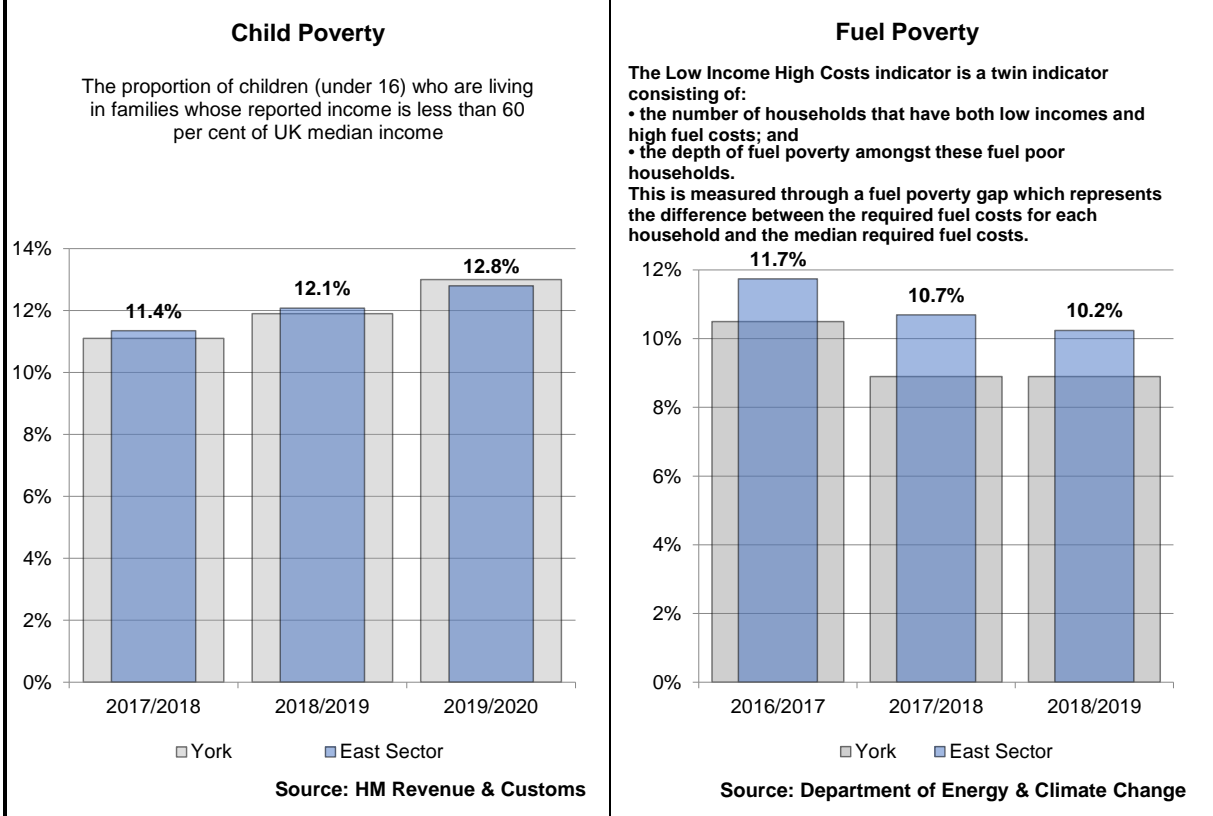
Child Poverty

The proportion of children (under 16) who are living in families whose reported income is less than 60 per cent of UK median income

14%
12%
10%
8%
6%
4%
2%
0%

11.4%
12.1%
12.8%

2017/2018
2018/2019
2019/2020

York
East Sector

Source: HM Revenue & Customs

Fuel Poverty

The Low Income High Costs indicator is a twin indicator consisting of:
• the number of households that have both low incomes and high fuel costs; and
• the depth of fuel poverty amongst these fuel poor households.
This is measured through a fuel poverty gap which represents the difference between the required fuel costs for each household and the median required fuel costs.

12%
10%
8%
6%
4%
2%
0%

11.7%
10.7%
10.2%

2016/2017
2017/2018
2018/2019

York
East Sector

Source: Department of Energy & Climate Change